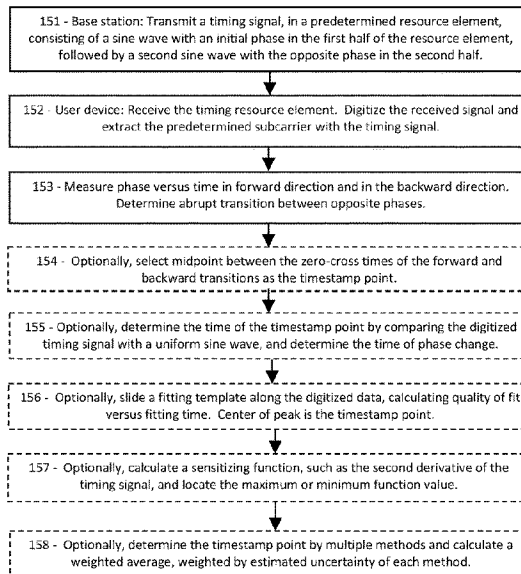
151 - Base station: Transmit a timing signal, in a predetermined resource element, consisting of a sine wave with an initial phase in the first half of the resource element, followed by a second sine wave with the opposite phase in the second half.

152 - User device: Receive the timing resource element. Digitize the received signal and extract the predetermined subcarrier with the timing signal.

153 - Measure phase versus time in forward direction and in the backward direction. Determine abrupt transition between opposite phases.

154 - Optionally, select midpoint between the zero-cross times of the forward and backward transitions as the timestamp point.

155 - Optionally, determine the time of the timestamp point by comparing the digitized timing signal with a uniform sine wave, and determine the time of phase change.

156 - Optionally, slide a fitting template along the digitized data, calculating quality of fit versus fitting time. Center of peak is the timestamp point.

157 - Optionally, calculate a sensitizing function, such as the second derivative of the timing signal, and locate the maximum or minimum function value.

158 - Optionally, determine the timestamp point by multiple methods and calculate a weighted average, weighted by estimated uncertainty of each method.